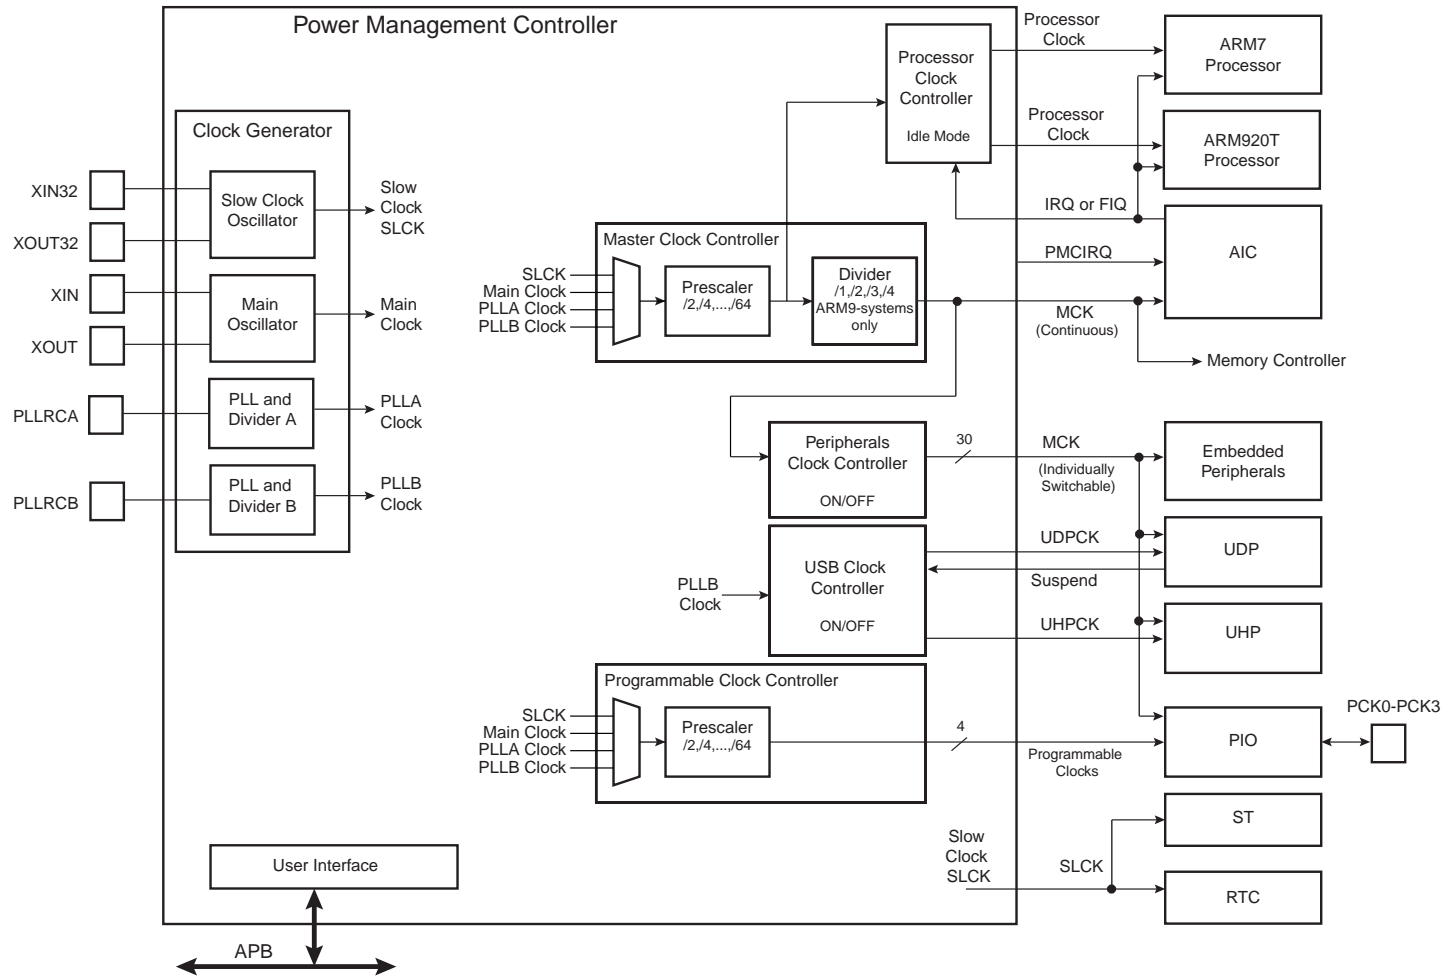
Power Management Controller

Clock Generator

XIN32
XOUT32
XIN
XOUT
PLLRCA
PLLRCB

Slow Clock Oscillator
Main Oscillator
PLL and Divider A
PLL and Divider B

Slow Clock SLCK
Main Clock
PLLA Clock
PLLB Clock

Master Clock Controller
SLCK
Main Clock
PLLA Clock
PLLB Clock
Prescaler /2,/4,...,/64
Divider /1,/2,/3,/4 ARM9-systems only

Processor Clock Controller
Idle Mode

Processor Clock
Processor Clock
IRQ or FIQ
PMCIRQ
MCK (Continuous)

ARM7 Processor
ARM920T Processor
AIC
Memory Controller

Peripherals Clock Controller
ON/OFF
30
MCK (Individually Switchable)
Embedded Peripherals

USB Clock Controller
ON/OFF
PLLB Clock
UDPCK
Suspend
UHPCK
UDP
UHP

Programmable Clock Controller
SLCK
Main Clock
PLLA Clock
PLLB Clock
Prescaler /2,/4,...,/64
4
Programmable Clocks
PIO
PCK0-PCK3

Slow Clock SLCK
SLCK
ST
RTC

User Interface
APB